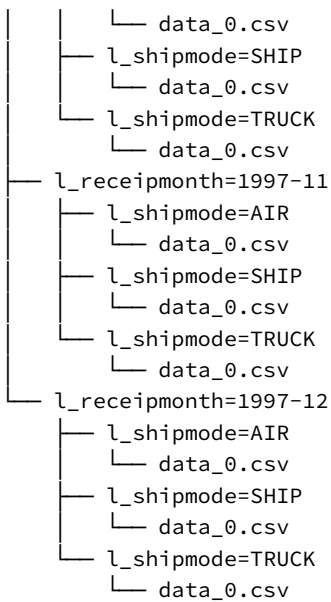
│   │   └── data_0.csv
│   ├── l_shipmode=SHIP
│   │   └── data_0.csv
│   └── l_shipmode=TRUCK
│       └── data_0.csv
├── l_receipmonth=1997-11
│   ├── l_shipmode=AIR
│   │   └── data_0.csv
│   ├── l_shipmode=SHIP
│   │   └── data_0.csv
│   └── l_shipmode=TRUCK
│       └── data_0.csv
└── l_receipmonth=1997-12
    ├── l_shipmode=AIR
    │   └── data_0.csv
    ├── l_shipmode=SHIP
    │   └── data_0.csv
    └── l_shipmode=TRUCK
        └── data_0.csv